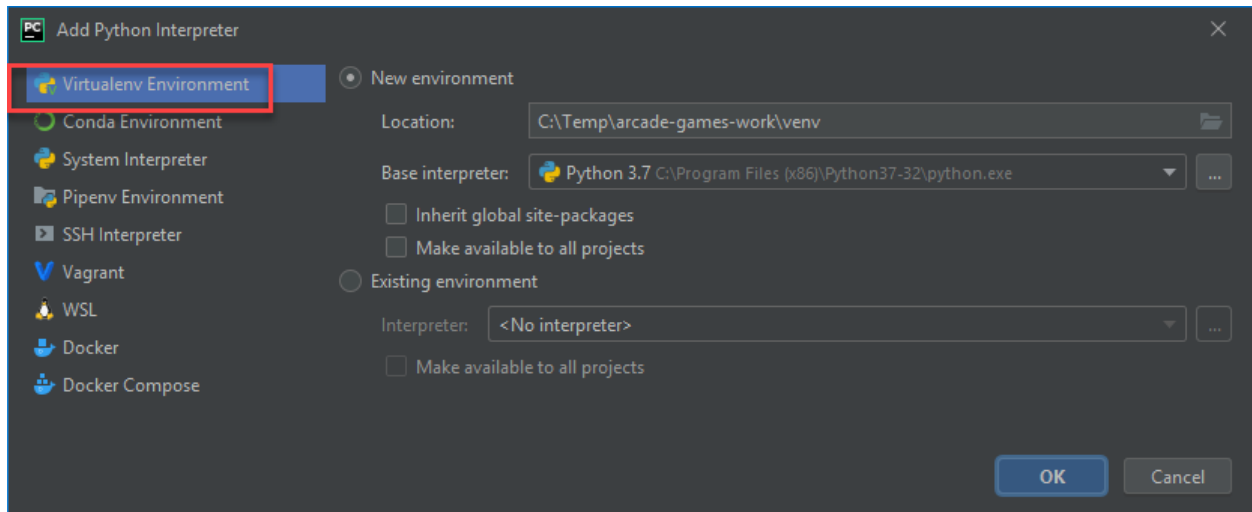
PC Add Python Interpreter

Virtualenv Environment
Conda Environment
System Interpreter
Pipenv Environment
SSH Interpreter
Vagrant
WSL
Docker
Docker Compose

New environment

Location: C:\Temp\arcade-games-work\venv

Base interpreter: Python 3.7 C:\Program Files (x86)\Python37-32\python.exe ...

Inherit global site-packages

Make available to all projects

Existing environment

Interpreter: <No interpreter> ...

Make available to all projects

OK Cancel